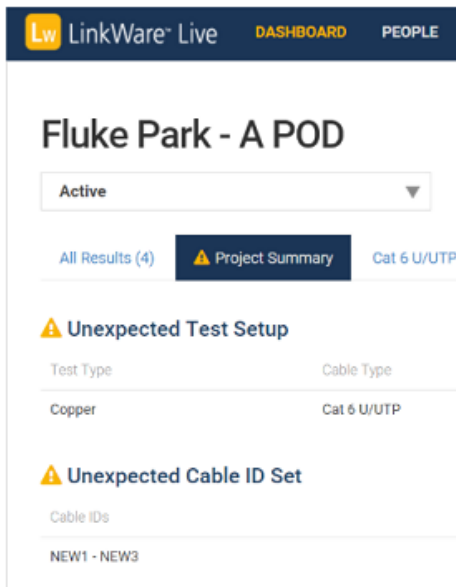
Lw LinkWare™ Live DASHBOARD PEOPLE

Fluke Park - A POD

Active

All Results (4) Project Summary Cat 6 U/UTP

Unexpected Test Setup

| Test Type | Cable Type |
|---|---|
| Copper | Cat 6 U/UTP |

Unexpected Cable ID Set

| Cable IDs |
|---|
| NEW1 - NEW3 |